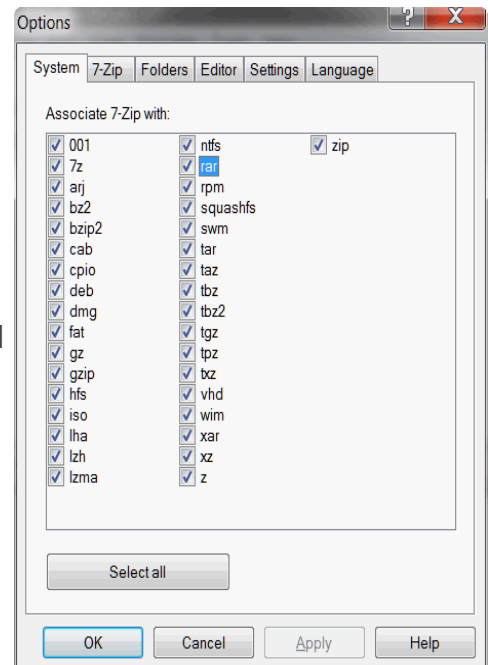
Options

?
X

System | 7-Zip | Folders | Editor | Settings | Language

Associate 7-Zip with:

001
7z
arj
bz2
bzip2
cab
cpio
deb
dmg
fat
gz
gzip
hfs
iso
lha
lzh
lzma

ntfs
rar
rpm
squashfs
swm
tar
taz
tbz
tbz2
tgz
tpz
txz
vhd
wim
xar
xz
z

zip

Select all

OK | Cancel | Apply | Help